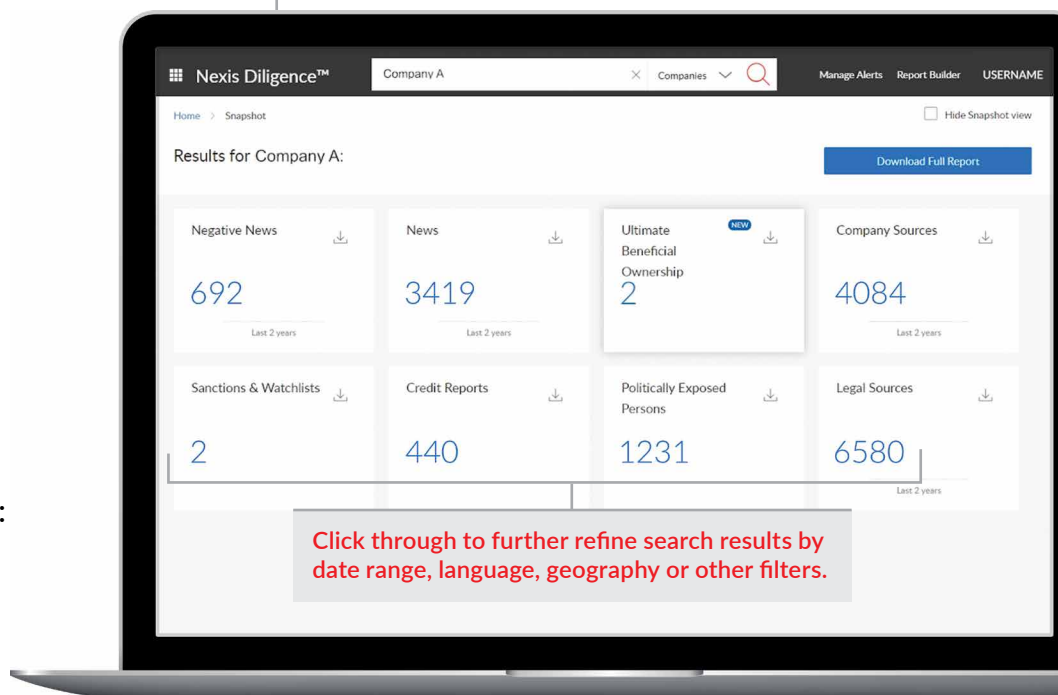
Nexis Diligence™

Company A

Companies

Manage Alerts Report Builder USERNAME

Home > Snapshot

Hide Snapshot view

Results for Company A:

Download Full Report

Negative News
692
Last 2 years

News
3419
Last 2 years

Ultimate Beneficial Ownership
NEW
2

Company Sources
4084
Last 2 years

Sanctions & Watchlists
2

Credit Reports
440

Politically Exposed Persons
1231

Legal Sources
6580
Last 2 years

Click through to further refine search results by date range, language, geography or other filters.